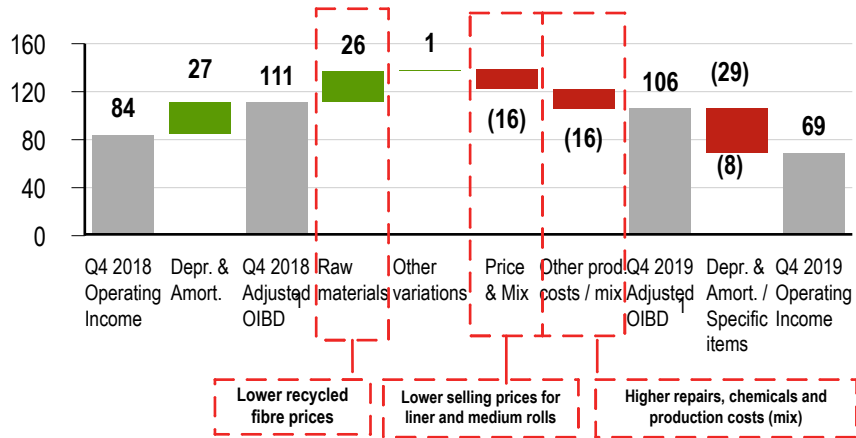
160
120
80
40
0

84
27
111
26
1
(16)
(16)
106
(29)
(8)
69

Q4 2018 Operating Income
Depr. & Amort.
Q4 2018 Adjusted OIBD 1
Raw materials
Other variations
Price & Mix
Other prod. costs / mix
Q4 2019 Adjusted OIBD 1
Depr. & Amort. / Specific items
Q4 2019 Operating Income

Lower recycled fibre prices
Lower selling prices for liner and medium rolls
Higher repairs, chemicals and production costs (mix)